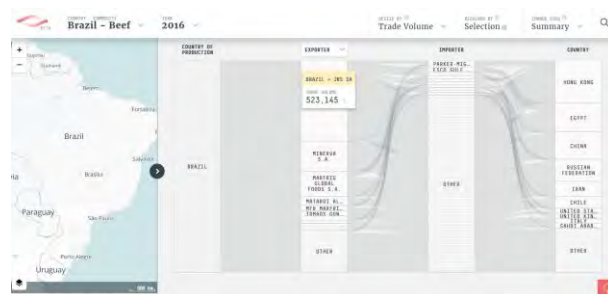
COUNTRY COMMODITY
Brazil - Beef

YEAR
2016

SCALE BY
Trade Volume

HIGHLIGHT BY
Selection

SHOW
Summary

+
-

Belém
Fortaleza
Brazil
Brasília
Salvador
Paraguay
São Paulo
Porto Alegre
Uruguay

COUNTRY OF PRODUCTION
BRAZIL

EXPORTER
BRAZIL - JBS SA
TRADE VOLUME
523,145
MINERVA S.A.
MARFRIG GLOBAL FOODS S.A.
NATAROI AL.
MFB MARFRI.
TORADO COM.
OTHER

IMPORTER
PARKED MIG. ISCO AGLF.
OTHER

COUNTRY
HONG KONG
EGYPT
CHINA
RUSSIAN FEDERATION
IRAN
CHILE
UNITED STA.
UNITED KIN.
ITAL.
SAUDI ARAB.
OTHER